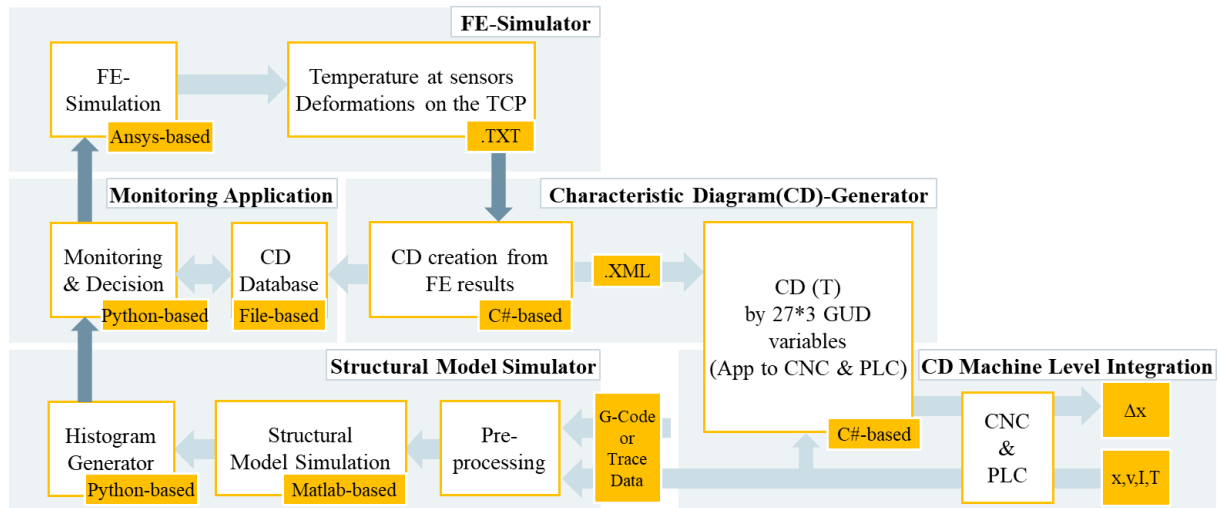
FE-Simulator

FE-Simulation
Ansys-based

Temperature at sensors Deformations on the TCP
.TXT

Monitoring Application

Characteristic Diagram(CD)-Generator

Monitoring & Decision
Python-based

CD Database
File-based

CD creation from FE results
C#-based

.XML

CD (T) by 27*3 GUD variables (App to CNC & PLC)
C#-based

Structural Model Simulator

CD Machine Level Integration

Histogram Generator
Python-based

Structural Model Simulation
Matlab-based

Pre-processing

G-Code or Trace Data

CNC & PLC

Δx

x,v,I,T